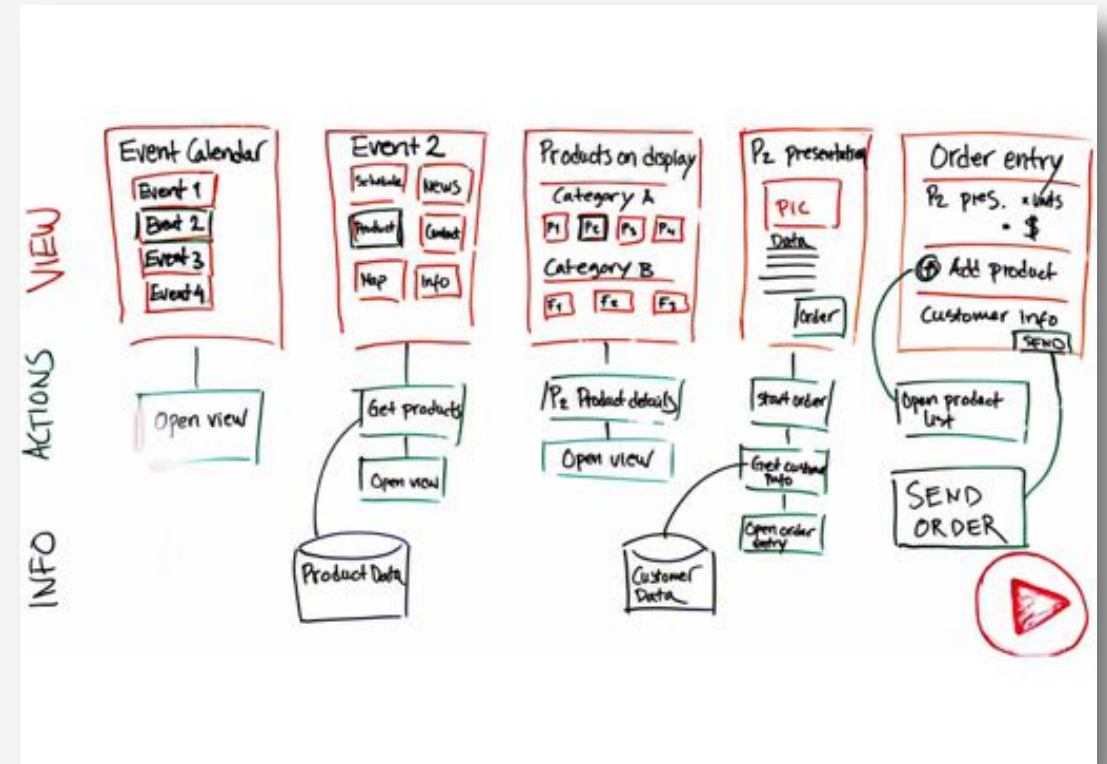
VIEW
ACTIONS
INFO

Event Calendar
Event 1
Event 2
Event 3
Event 4

Open view

Event 2
Schedule
News
Product
Contact
Map
Info

Get products
Open view

Product Data

Products on display
Category A
P1
P2
P3
P4
Category B
F1
F2
F3

P2 Product details
Open view

P2 presentation
PIC
Data
Order

Start order
Get customer info
Open order entry

Customer Data

Order entry
P2 pres. x units
• $
+ Add product
Customer info
SEND

Open product list

SEND ORDER